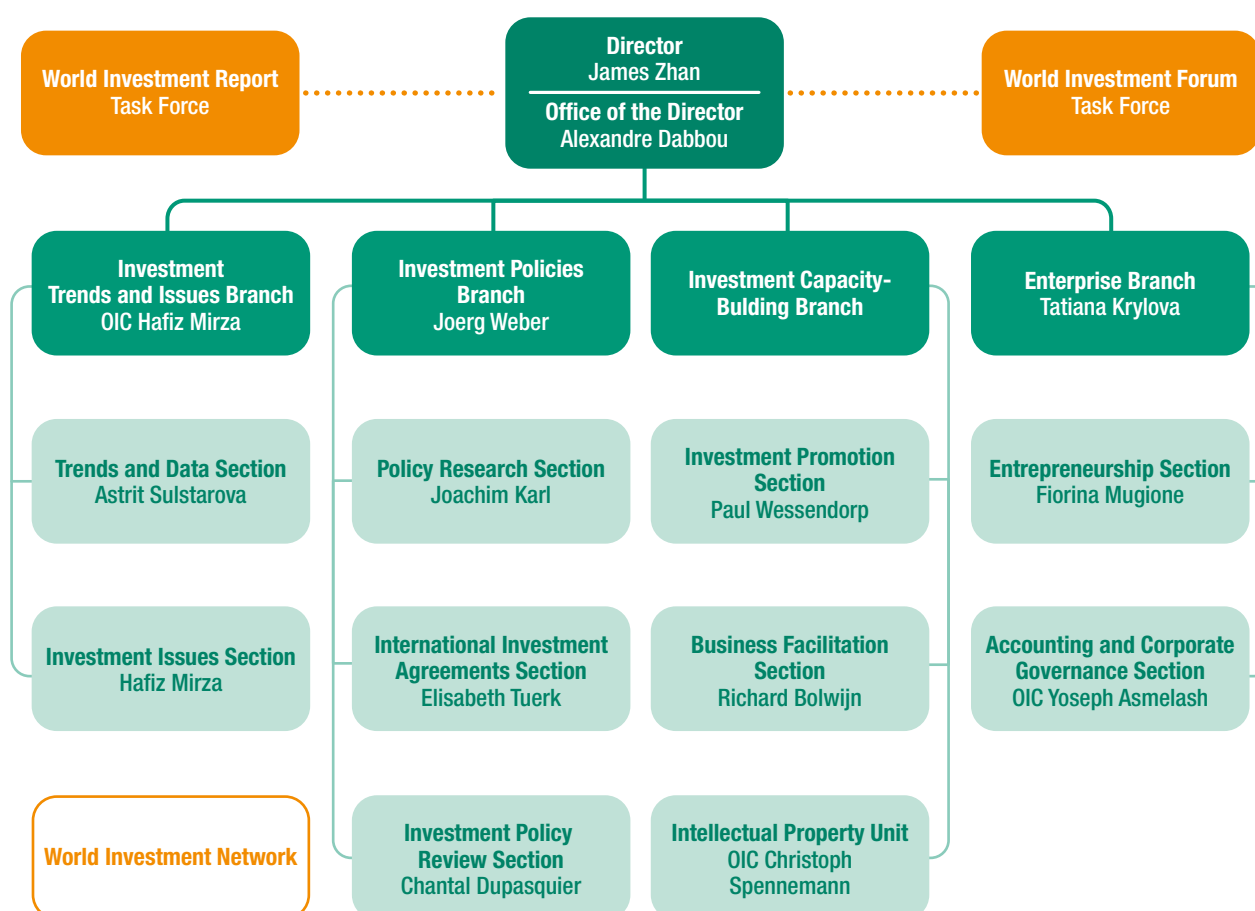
World Investment Report
Task Force

Director
James Zhan

Office of the Director
Alexandre Dabbou

World Investment Forum
Task Force

Investment
Trends and Issues Branch
OIC Hafiz Mirza

Investment Policies
Branch
Joerg Weber

Investment Capacity-
Bulding Branch

Enterprise Branch
Tatiana Krylova

Trends and Data Section
Astrit Sulstarova

Policy Research Section
Joachim Karl

Investment Promotion
Section
Paul Wessendorp

Entrepreneurship Section
Fiorina Mugione

Investment Issues Section
Hafiz Mirza

International Investment
Agreements Section
Elisabeth Tuerk

Business Facilitation
Section
Richard Bolwijn

Accounting and Corporate
Governance Section
OIC Yoseph Asmelash

World Investment Network

Investment Policy
Review Section
Chantal Dupasquier

Intellectual Property Unit
OIC Christoph
Spennemann